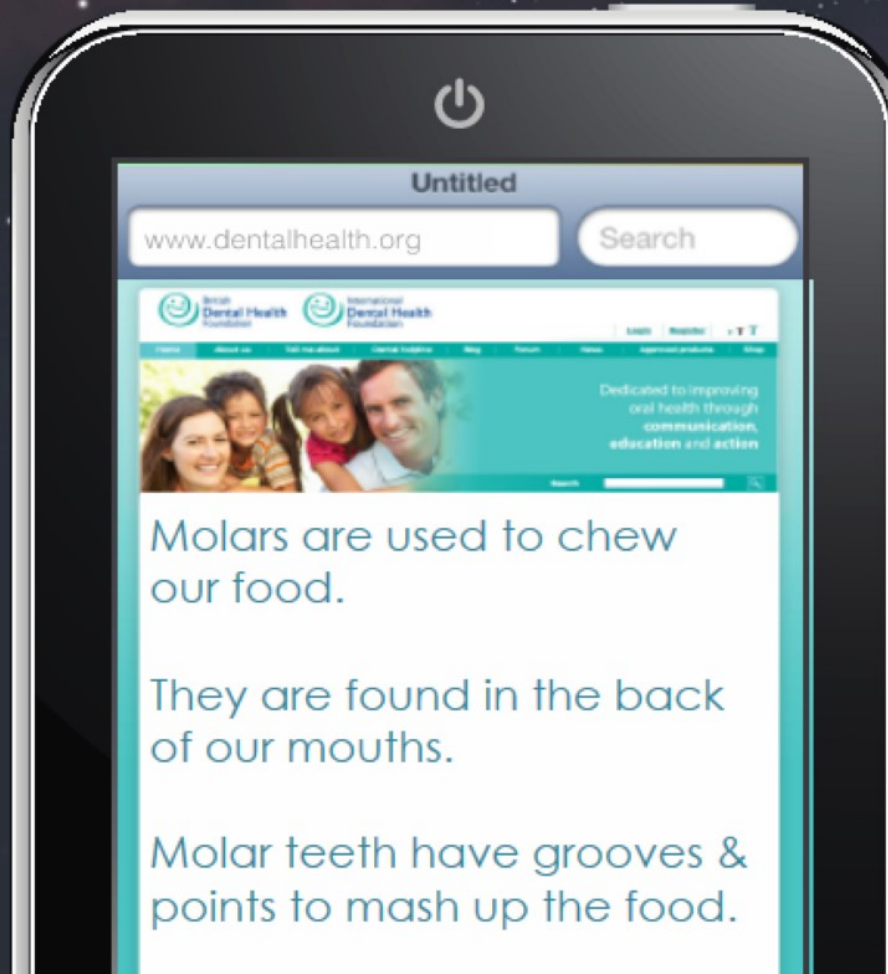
Untitled

www.dentalhealth.org

Search

British Dental Health Foundation

International Dental Health Foundation

Login Register

Home About us Tell me about Dental helpline Blog Forum News Approved products Shop

Dedicated to improving oral health through communication, education and action

Search

Molars are used to chew our food.

They are found in the back of our mouths.

Molar teeth have grooves & points to mash up the food.